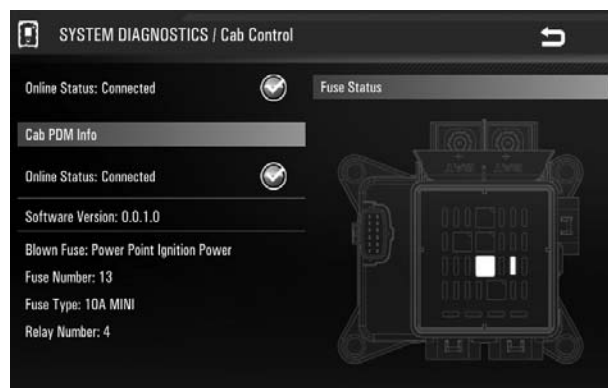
SYSTEM DIAGNOSTICS / Cab Control

Online Status: Connected

Fuse Status

Cab PDM Info

Online Status: Connected

Software Version: 0.0.1.0

Blown Fuse: Power Point Ignition Power

Fuse Number: 13

Fuse Type: 10A MINI

Relay Number: 4